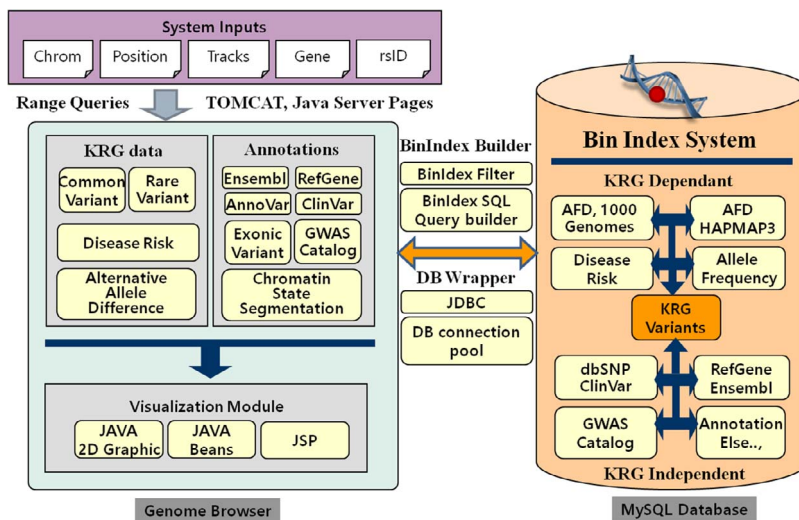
System Inputs

Chrom

Position

Tracks

Gene

rsID

Range Queries

TOMCAT, Java Server Pages

KRG data

Common Variant

Rare Variant

Disease Risk

Alternative Allele Difference

Annotations

Ensembl

RefGene

AnnoVar

ClinVar

Exonic Variant

GWAS Catalog

Chromatin State Segmentation

Visualization Module

JAVA 2D Graphic

JAVA Beans

JSP

Genome Browser

BinIndex Builder

BinIndex Filter

BinIndex SQL Query builder

DB Wrapper

JDBC

DB connection pool

Bin Index System

KRG Dependant

AFD, 1000 Genomes

AFD HAPMAP3

Disease Risk

Allele Frequency

KRG Variants

dbSNP ClinVar

RefGene Ensembl

GWAS Catalog

Annotation Else..,

KRG Independent

MySQL Database